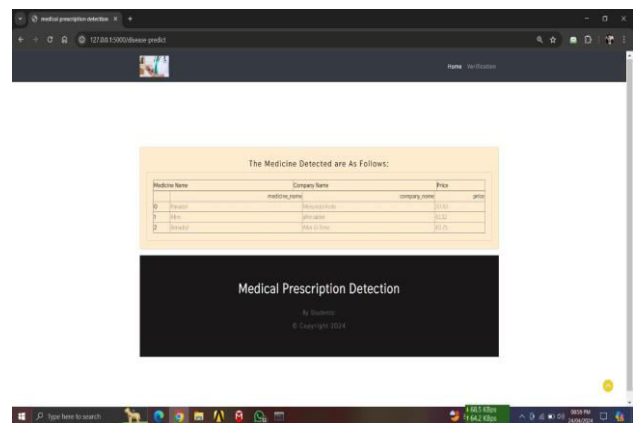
medical prescription detection ×

127.0.0.1:5000/disease-predict

Home Verification

The Medicine Detected are As Follows:

| Medicine Name | | Company Name | Price |
|---|---|---|---|
| | medicine_name | company_name | price |
| 0 | Paracet | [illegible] | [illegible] |
| 1 | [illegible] | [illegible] | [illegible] |
| 2 | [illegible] | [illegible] | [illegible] |

Medical Prescription Detection

By Students

© Copyright 2024

Type here to search

68.5 KBps
64.2 KBps

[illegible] PM
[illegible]/04/2024